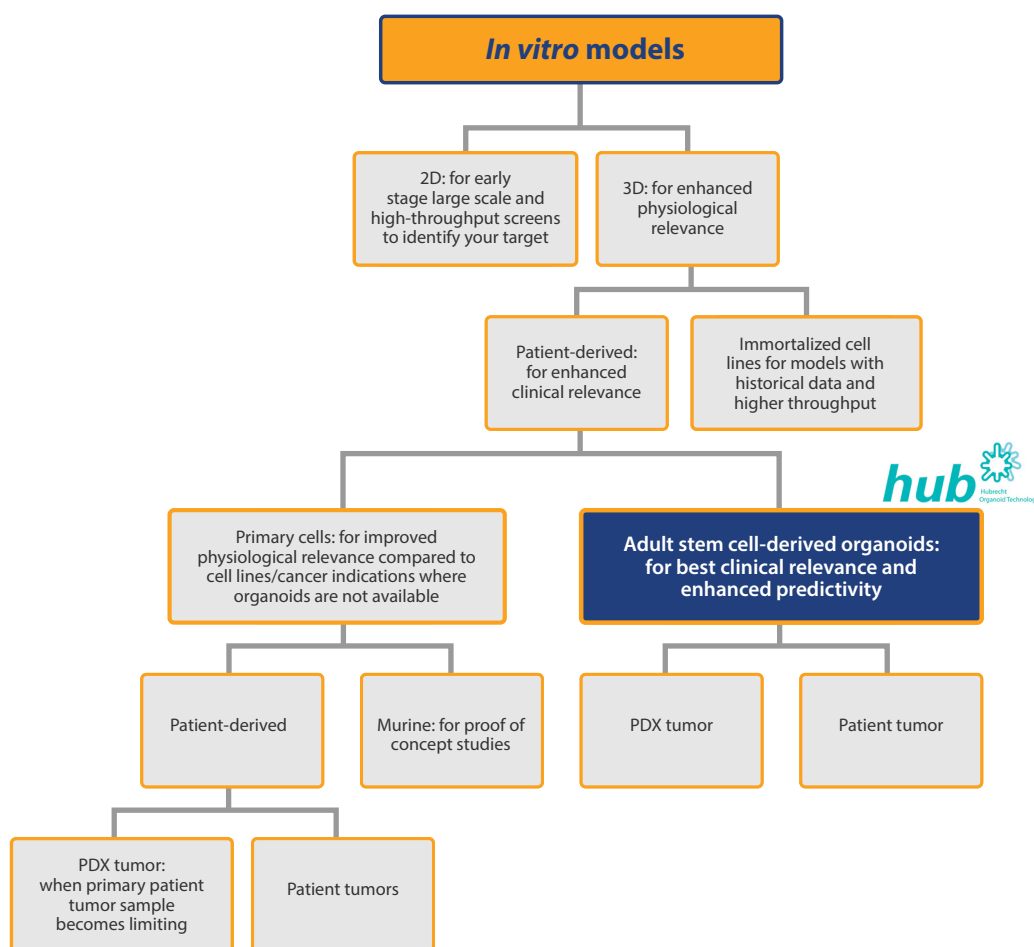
In vitro models

2D: for early stage large scale and high-throughput screens to identify your target

3D: for enhanced physiological relevance

Patient-derived: for enhanced clinical relevance

Immortalized cell lines for models with historical data and higher throughput

hub Hubrecht Organoid Technology

Primary cells: for improved physiological relevance compared to cell lines/cancer indications where organoids are not available

Adult stem cell-derived organoids: for best clinical relevance and enhanced predictivity

Patient-derived

Murine: for proof of concept studies

PDX tumor

Patient tumor

PDX tumor: when primary patient tumor sample becomes limiting

Patient tumors